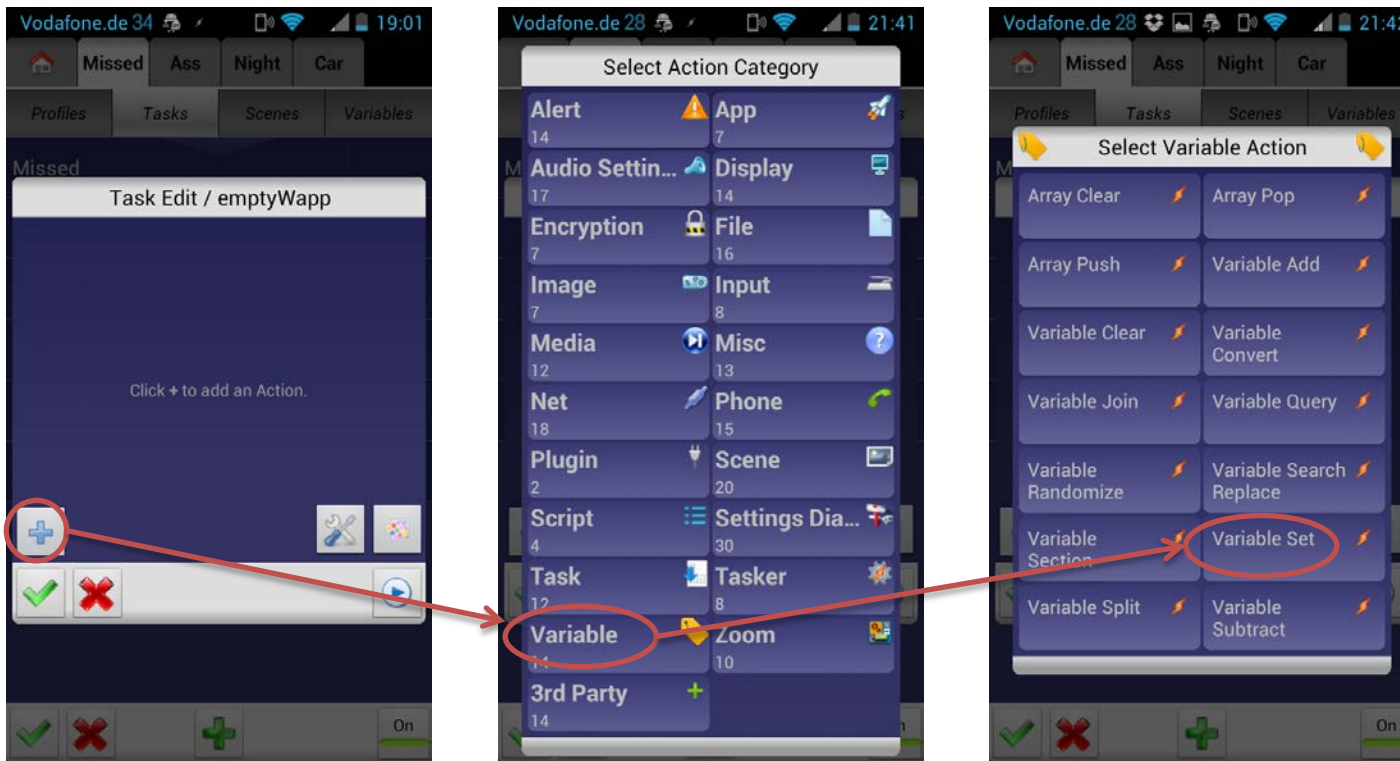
Vodafone.de 34 19:01

Missed Ass Night Car

Profiles Tasks Scenes Variables

Missed

Task Edit / emptyWapp

Click + to add an Action.

On

Vodafone.de 28 21:41

Select Action Category

Alert 14
App 7
Audio Settin... 17
Display 14
Encryption 7
File 16
Image 7
Input 8
Media 12
Misc 13
Net 18
Phone 15
Plugin 2
Scene 20
Script 4
Settings Dia... 30
Task 12
Tasker 8
Variable 14
Zoom 10
3rd Party 14

Vodafone.de 28 21:4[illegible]

Missed Ass Night Car

Profiles Tasks Scenes Variables

Select Variable Action

Array Clear
Array Pop
Array Push
Variable Add
Variable Clear
Variable Convert
Variable Join
Variable Query
Variable Randomize
Variable Search Replace
Variable Section
Variable Set
Variable Split
Variable Subtract

On